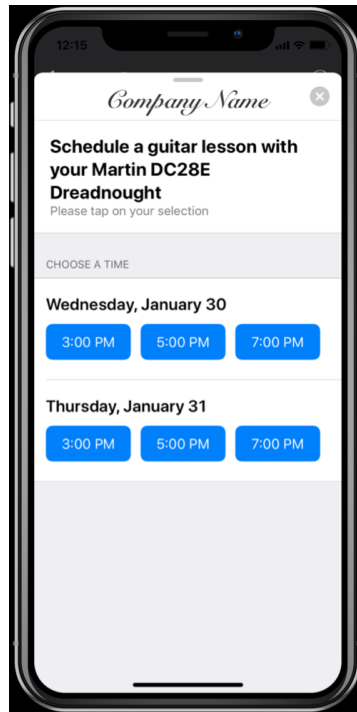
12:15

Company Name

Schedule a guitar lesson with your Martin DC28E Dreadnought
Please tap on your selection

CHOOSE A TIME

Wednesday, January 30

3:00 PM 5:00 PM 7:00 PM

Thursday, January 31

3:00 PM 5:00 PM 7:00 PM